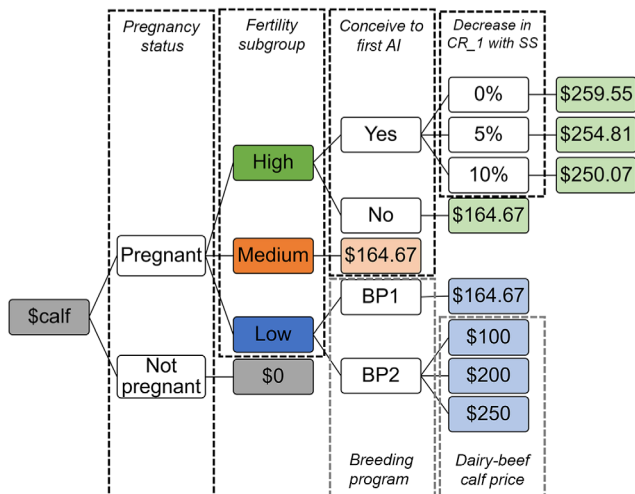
Pregnancy status

Fertility subgroup

Conceive to first AI

Decrease in CR_1 with SS

$calf

Pregnant

Not pregnant

High

Medium

Low

$0

Yes

No

$164.67

0%

5%

10%

$259.55

$254.81

$250.07

$164.67

BP1

BP2

$164.67

$100

$200

$250

Breeding program

Dairy-beef calf price